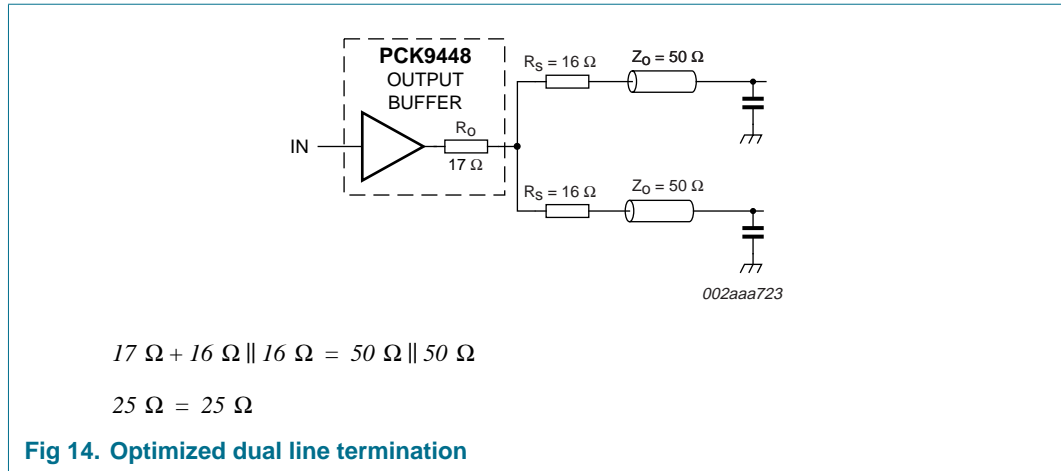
PCK9448
OUTPUT
BUFFER

IN

$R_O$
17 Ω

$R_S$ = 16 Ω

$Z_O$ = 50 Ω

$R_S$ = 16 Ω

$Z_O$ = 50 Ω

002aaa723

$17\ \Omega + 16\ \Omega \parallel 16\ \Omega = 50\ \Omega \parallel 50\ \Omega$

$25\ \Omega = 25\ \Omega$

**Fig 14. Optimized dual line termination**